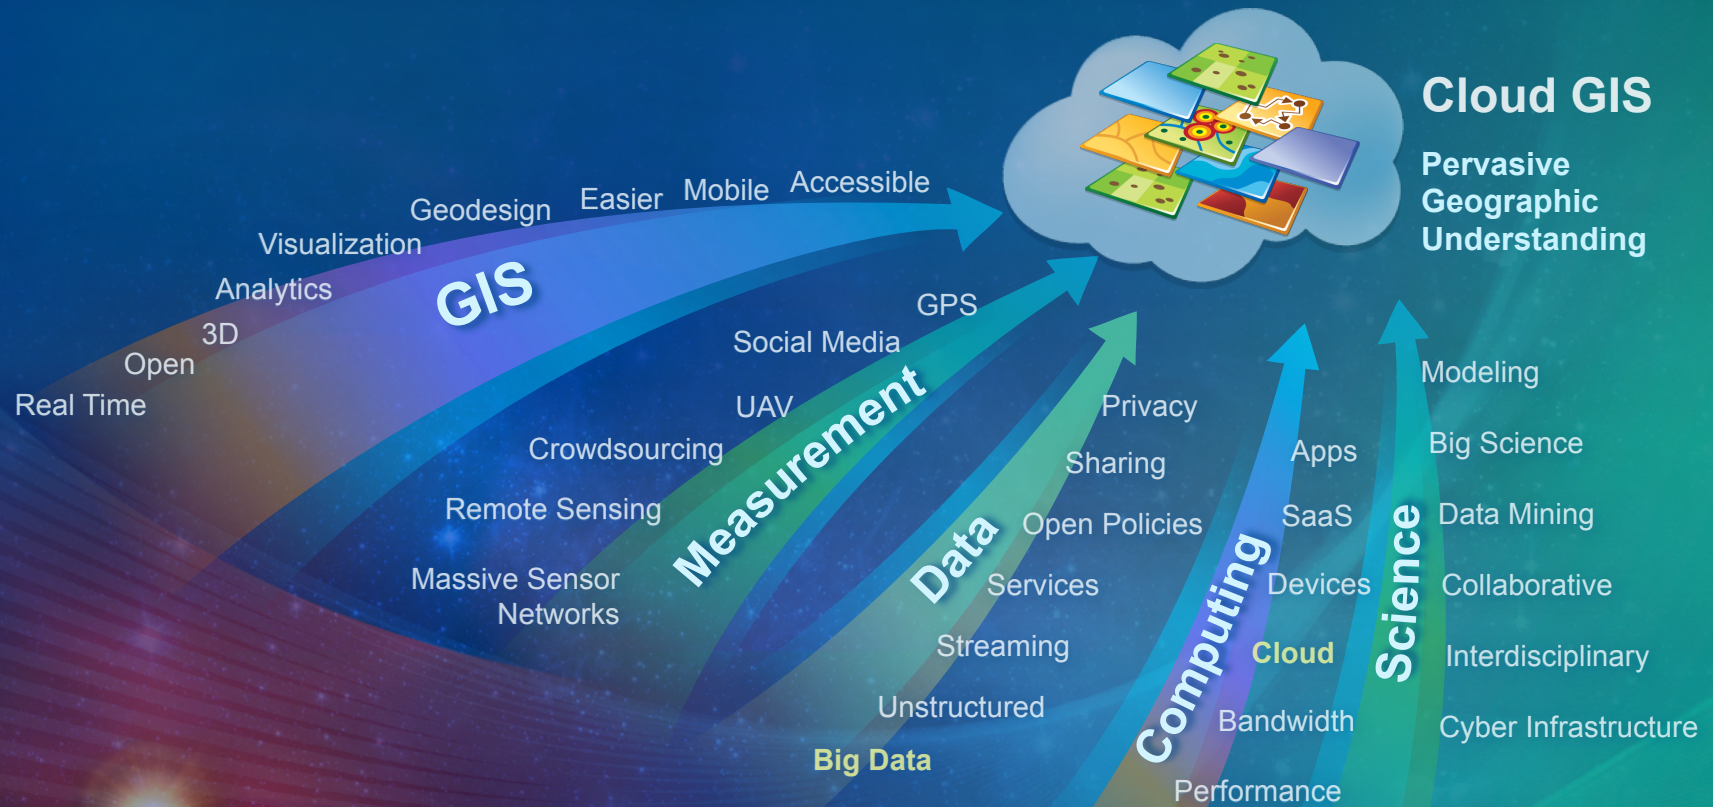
Cloud GIS

Pervasive Geographic Understanding

GIS

Real Time
Open
3D
Analytics
Visualization
Geodesign
Easier
Mobile
Accessible

Measurement

Massive Sensor Networks
Remote Sensing
Crowdsourcing
UAV
Social Media
GPS

Data

Big Data
Unstructured
Streaming
Services
Open Policies
Sharing
Privacy

Computing

Performance
Bandwidth
Cloud
Devices
SaaS
Apps

Science

Modeling
Big Science
Data Mining
Collaborative
Interdisciplinary
Cyber Infrastructure